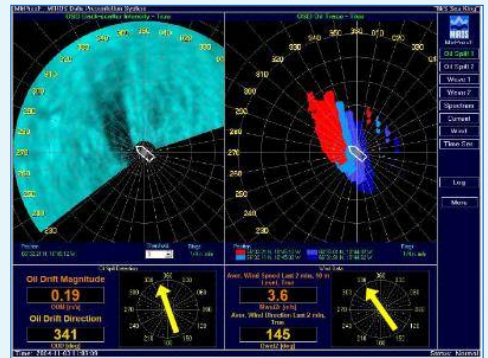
MIROS - MIROS Data Acquisition System
OSDS Back-scatter Intensity - True
OSDS Oil Traces - True
Oil Spill 1
Oil Spill 2
Wave 1
Wave 2
Spectrum
Current
Wind
Time Ser.
Log
More
Oil Drift Magnitude
0.19
Oil Drift Direction
341
Aver. Wind Speed Last 2 mins, 10 m Level, True
3.6
Aver. Wind Direction Last 2 mins, True
145
360
270
180
90
Status: Normal